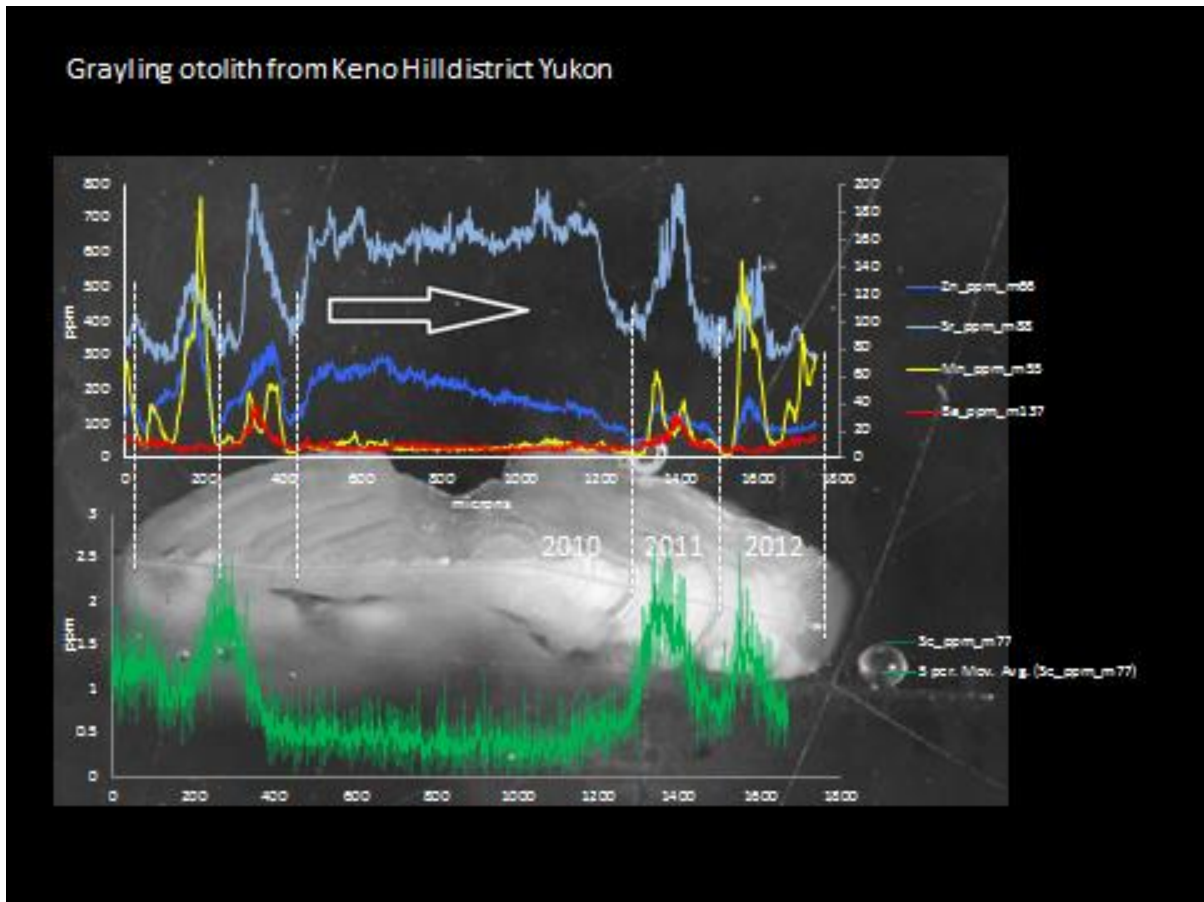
Grayling otolith from Keno Hill district Yukon

800
700
600
500
400
300
200
100
0

ppm

200
180
160
140
120
100
80
60
40
20
0

0 200 400 600 800 1000 1200 1400 1600 1800

microns

Zn_ppm_m66
Sr_ppm_m88
Mn_ppm_m55
Ba_ppm_m137

2010 2011 2012

3
2.5
2
1.5
1
0.5
0

ppm

0 200 400 600 800 1000 1200 1400 1600 1800

Se_ppm_m77
5 per. Mov. Avg. (Se_ppm_m77)